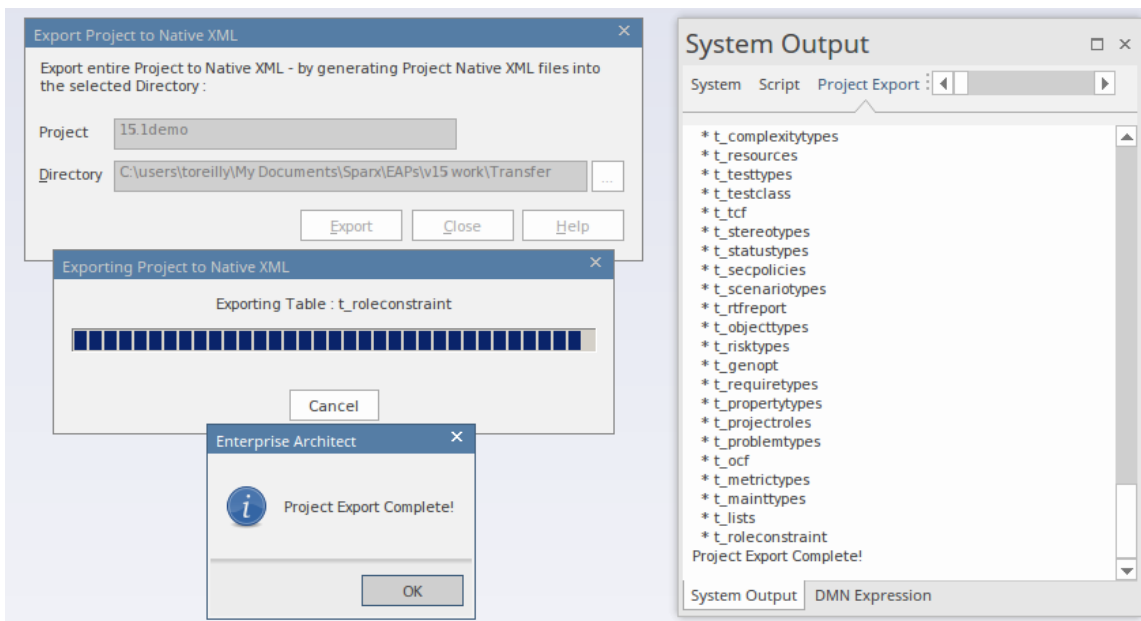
Export Project to Native XML

Export entire Project to Native XML - by generating Project Native XML files into the selected Directory :

Project 15.1demo

Directory C:\users\toreilly\My Documents\Sparx\EAPs\v15 work\Transfer ...

Export Close Help

Exporting Project to Native XML

Exporting Table : t_roleconstraint

Cancel

Enterprise Architect

Project Export Complete!

OK

System Output

System Script Project Export

* t_complexitytypes
* t_resources
* t_testtypes
* t_testclass
* t_tcf
* t_stereotypes
* t_statustypes
* t_secpolicies
* t_scenariotypes
* t_rtfreport
* t_objecttypes
* t_risktypes
* t_genopt
* t_requiretypes
* t_propertytypes
* t_projectroles
* t_problemtypes
* t_ocf
* t_metrictypes
* t_mainttypes
* t_lists
* t_roleconstraint
Project Export Complete!

System Output DMN Expression